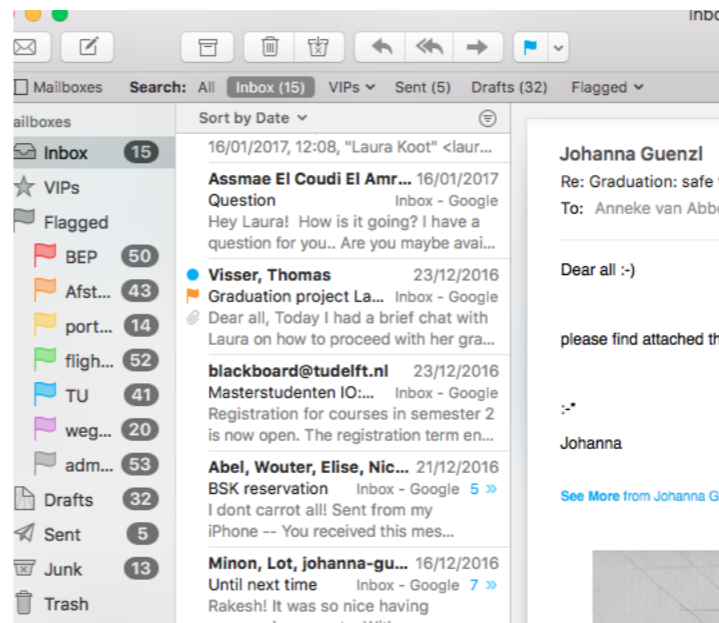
Inbo

Mailboxes Search: All Inbox (15) VIPs Sent (5) Drafts (32) Flagged

ailboxes
Inbox 15
VIPs
Flagged
BEP 50
Afst... 43
port... 14
fligh... 52
TU 41
weg... 20
adm... 53
Drafts 32
Sent 5
Junk 13
Trash

Sort by Date

16/01/2017, 12:08, "Laura Koot" <laur...

Assmae El Coudi El Amr... 16/01/2017
Question Inbox - Google
Hey Laura! How is it going? I have a question for you.. Are you maybe avai...

Visser, Thomas 23/12/2016
Graduation project La... Inbox - Google
Dear all, Today I had a brief chat with Laura on how to proceed with her gra...

blackboard@tudelft.nl 23/12/2016
Masterstudenten IO:... Inbox - Google
Registration for courses in semester 2 is now open. The registration term en...

Abel, Wouter, Elise, Nic... 21/12/2016
BSK reservation Inbox - Google 5 »
I dont carrot all! Sent from my iPhone -- You received this mes...

Minon, Lot, johanna-gu... 16/12/2016
Until next time Inbox - Google 7 »
Rakesh! It was so nice having

Johanna Guenzl
Re: Graduation: safe
To: Anneke van Abb

Dear all :-)

please find attached th

:-*

Johanna

See More from Johanna G